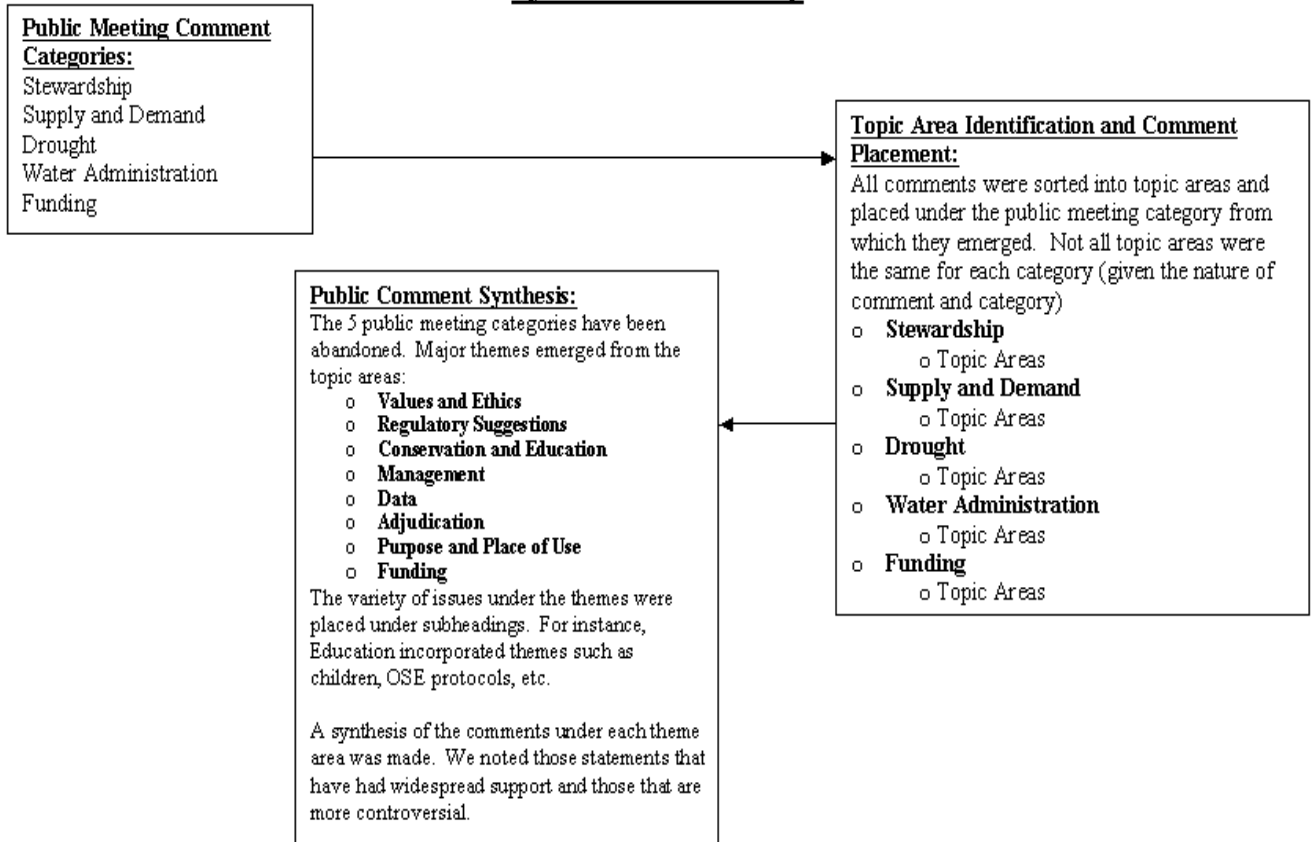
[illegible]

**Public Meeting Comment Categories:**
Stewardship
Supply and Demand
Drought
Water Administration
Funding

**Topic Area Identification and Comment Placement:**
All comments were sorted into topic areas and placed under the public meeting category from which they emerged. Not all topic areas were the same for each category (given the nature of comment and category)
- **Stewardship**
  - Topic Areas
- **Supply and Demand**
  - Topic Areas
- **Drought**
  - Topic Areas
- **Water Administration**
  - Topic Areas
- **Funding**
  - Topic Areas

**Public Comment Synthesis:**
The 5 public meeting categories have been abandoned. Major themes emerged from the topic areas:
- **Values and Ethics**
- **Regulatory Suggestions**
- **Conservation and Education**
- **Management**
- **Data**
- **Adjudication**
- **Purpose and Place of Use**
- **Funding**

The variety of issues under the themes were placed under subheadings. For instance, Education incorporated themes such as children, OSE protocols, etc.

A synthesis of the comments under each theme area was made. We noted those statements that have had widespread support and those that are more controversial.